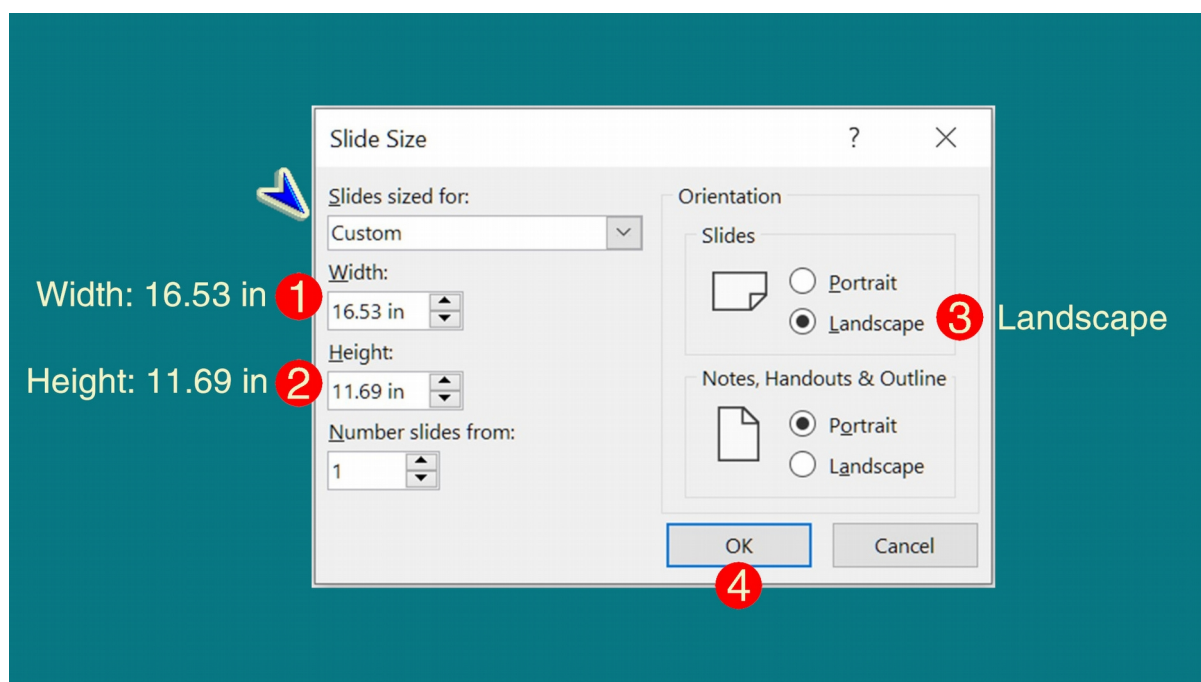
Slide Size

?

Slides sized for:

Custom

Width:

Width: 16.53 in

1

16.53 in

Height:

Height: 11.69 in

2

11.69 in

Number slides from:

1

Orientation

Slides

Portrait

Landscape

3

Landscape

Notes, Handouts & Outline

Portrait

Landscape

OK

4

Cancel